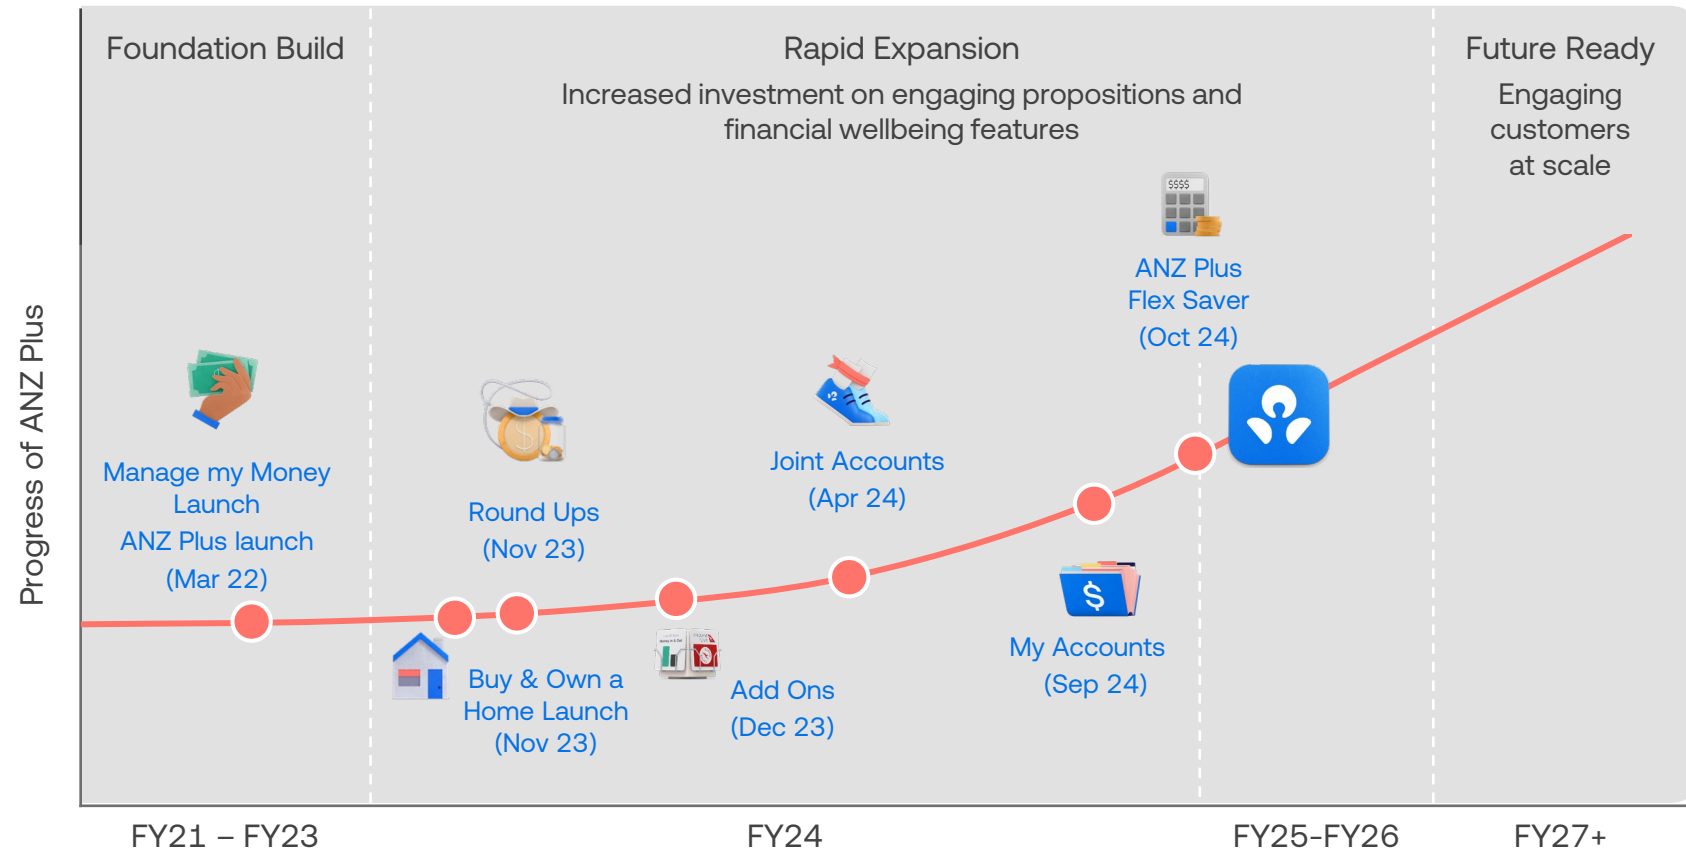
Progress of ANZ Plus

Foundation Build

Rapid Expansion

Increased investment on engaging propositions and financial wellbeing features

Future Ready

Engaging customers at scale

Manage my Money Launch
ANZ Plus launch
(Mar 22)

Round Ups
(Nov 23)

Joint Accounts
(Apr 24)

$$$$

ANZ Plus
Flex Saver
(Oct 24)

Buy & Own a Home Launch
(Nov 23)

Add Ons
(Dec 23)

My Accounts
(Sep 24)

FY21 – FY23

FY24

FY25-FY26

FY27+